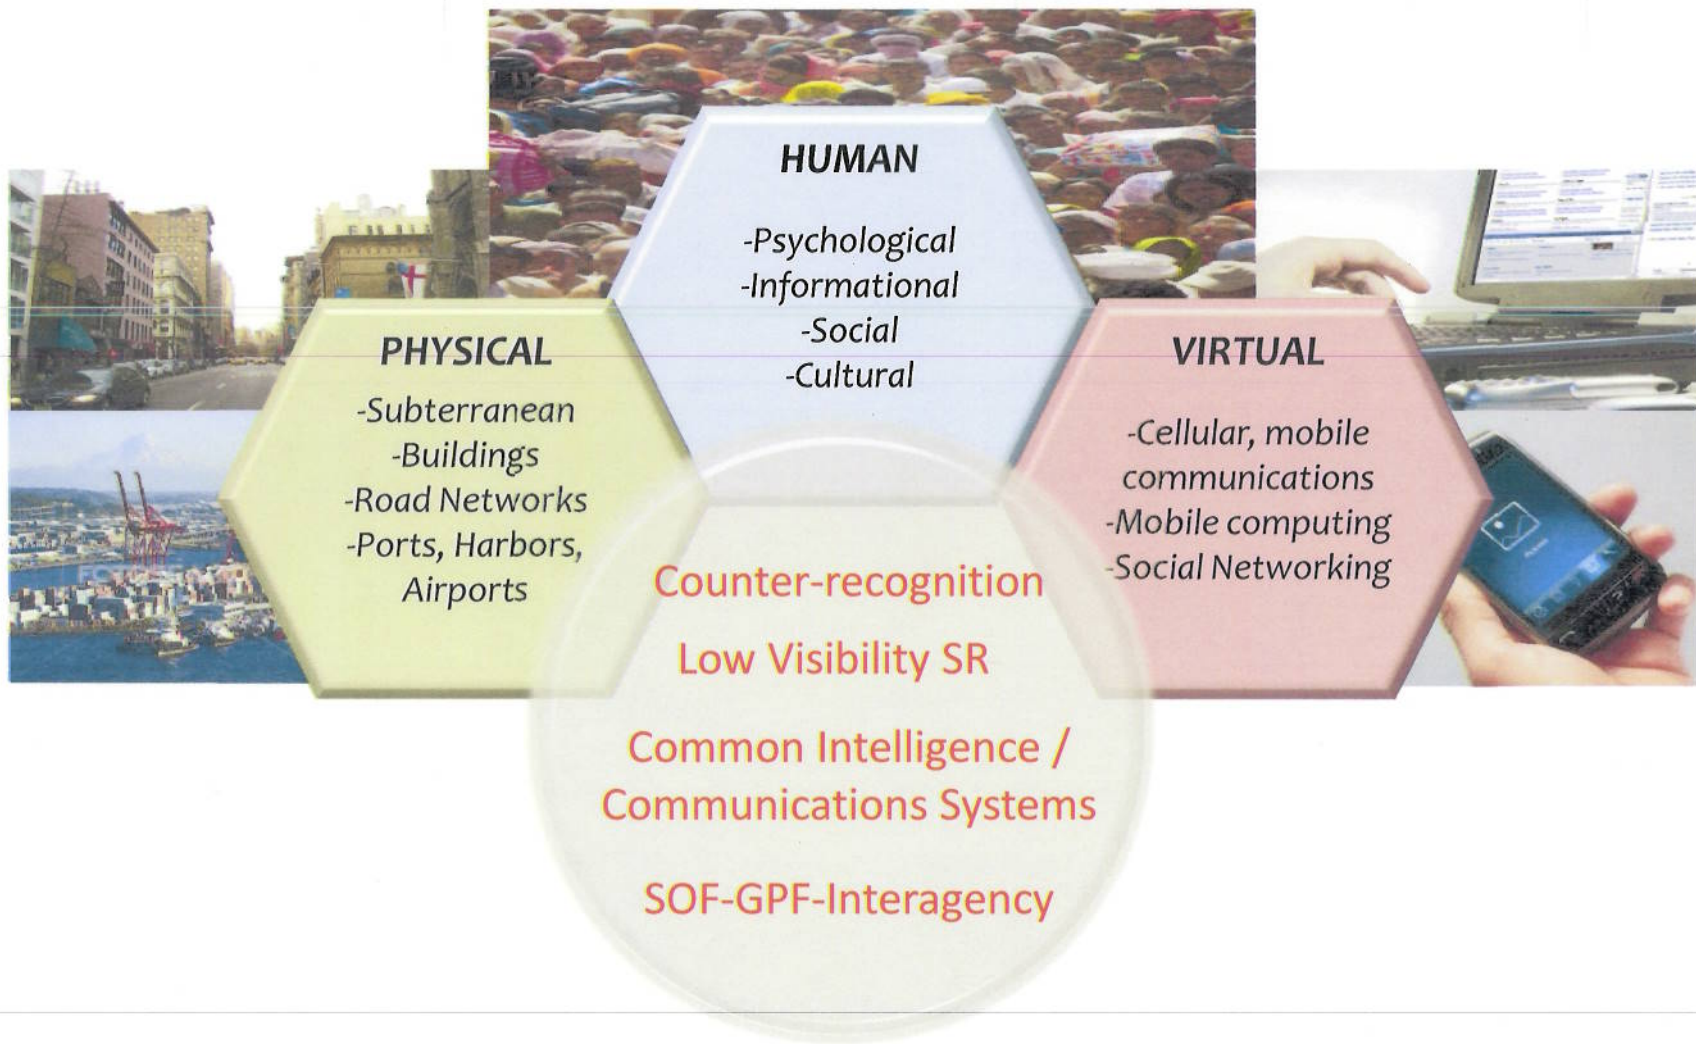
HUMAN

-Psychological
-Informational
-Social
-Cultural

PHYSICAL

-Subterranean
-Buildings
-Road Networks
-Ports, Harbors, Airports

VIRTUAL

-Cellular, mobile communications
-Mobile computing
-Social Networking

Counter-recognition

Low Visibility SR

Common Intelligence / Communications Systems

SOF-GPF-Interagency